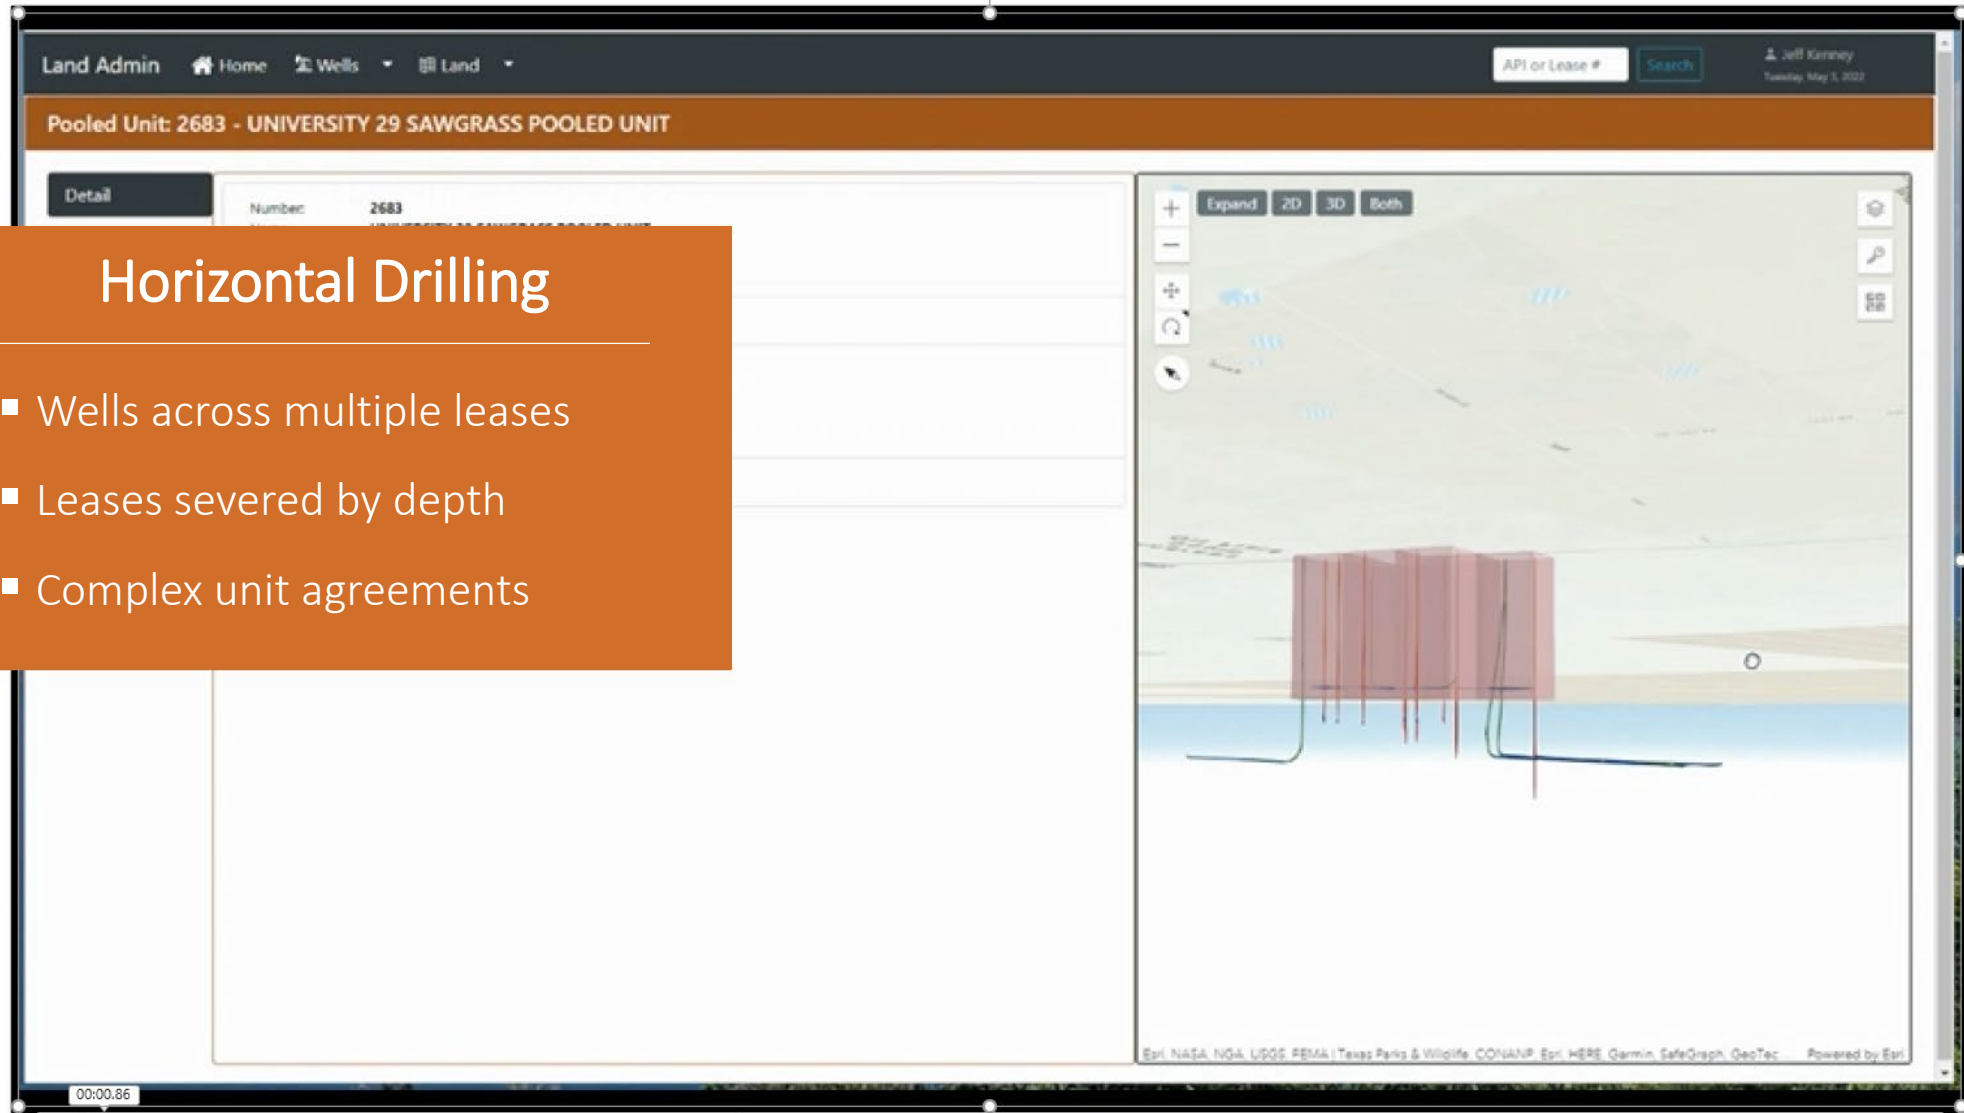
Land Admin Home Wells Land

API or Lease # Search

Jeff Kenney
Tuesday, May 3, 2022

Pooled Unit: 2683 - UNIVERSITY 29 SAWGRASS POOLED UNIT

Detail

Number: 2683

Horizontal Drilling

- Wells across multiple leases
- Leases severed by depth
- Complex unit agreements

Expand 2D 3D Both

Esri, NASA, NGA, USGS, FEMA | Texas Parks & Wildlife, CONANP, Esri, HERE, Garmin, SafeGraph, GeoTec... Powered by Esri

00:00.86